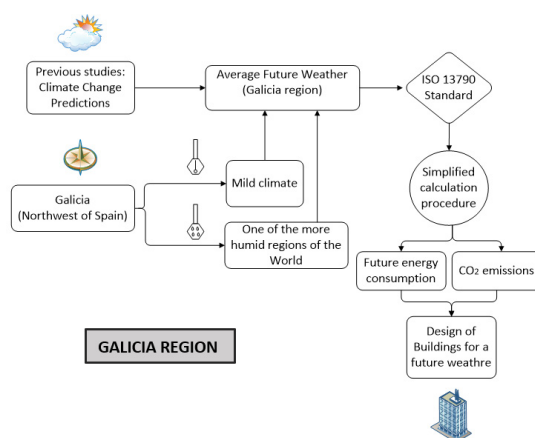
Previous studies: Climate Change Predictions

Average Future Weather (Galicia region)

ISO 13790 Standard

Galicia (Northwest of Spain)

Mild climate

One of the more humid regions of the World

Simplified calculation procedure

Future energy consumption

$CO_2$ emissions

Design of Buildings for a future weathre

GALICIA REGION